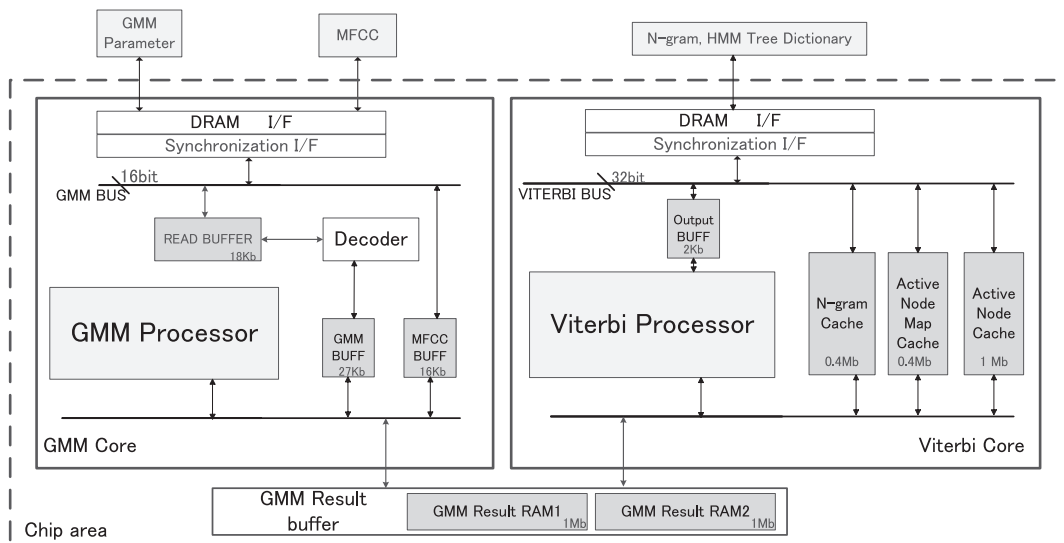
GMM Parameter

MFCC

N-gram, HMM Tree Dictionary

DRAM I/F
Synchronization I/F

16bit
GMM BUS

READ BUFFER
18Kb

Decoder

GMM Processor

GMM BUFF
27Kb

MFCC BUFF
16Kb

GMM Core

DRAM I/F
Synchronization I/F

32bit
VITERBI BUS

Output BUFF
2Kb

Viterbi Processor

N-gram Cache
0.4Mb

Active Node Map Cache
0.4Mb

Active Node Cache
1 Mb

Viterbi Core

GMM Result buffer

GMM Result RAM1
1Mb

GMM Result RAM2
1Mb

Chip area